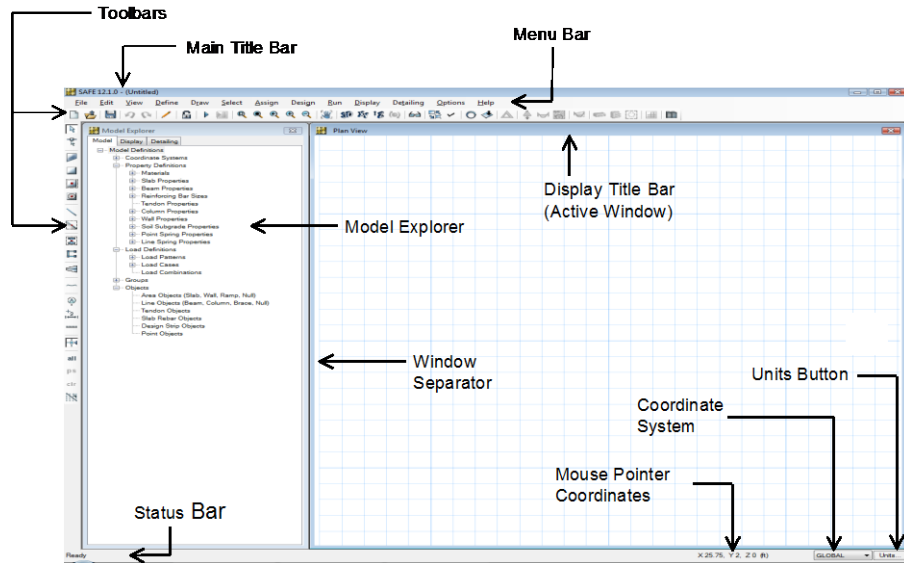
Toolbars

Main Title Bar

Menu Bar

SAFE 12.1.0 - (Untitled)

File Edit View Define Draw Select Assign Design Run Display Detailing Options Help

Model Explorer

Model Display Detailing

Model Definitions
Coordinate Systems
Property Definitions
Materials
Slab Properties
Beam Properties
Reinforcing Bar Sizes
Tendon Properties
Column Properties
Wall Properties
Soil Subgrade Properties
Point Spring Properties
Line Spring Properties
Load Definitions
Load Patterns
Load Cases
Load Combinations
Groups
Objects
Area Objects (Slab, Wall, Ramp, Null)
Line Objects (Beam, Column, Brace, Null)
Tendon Objects
Slab Rebar Objects
Design Strip Objects
Point Objects

Plan View

Display Title Bar
(Active Window)

Model Explorer

Window
Separator

Units Button

Coordinate
System

Mouse Pointer
Coordinates

Status Bar

Ready

X 25.75, Y 2, Z 0 (ft)

GLOBAL

Units...